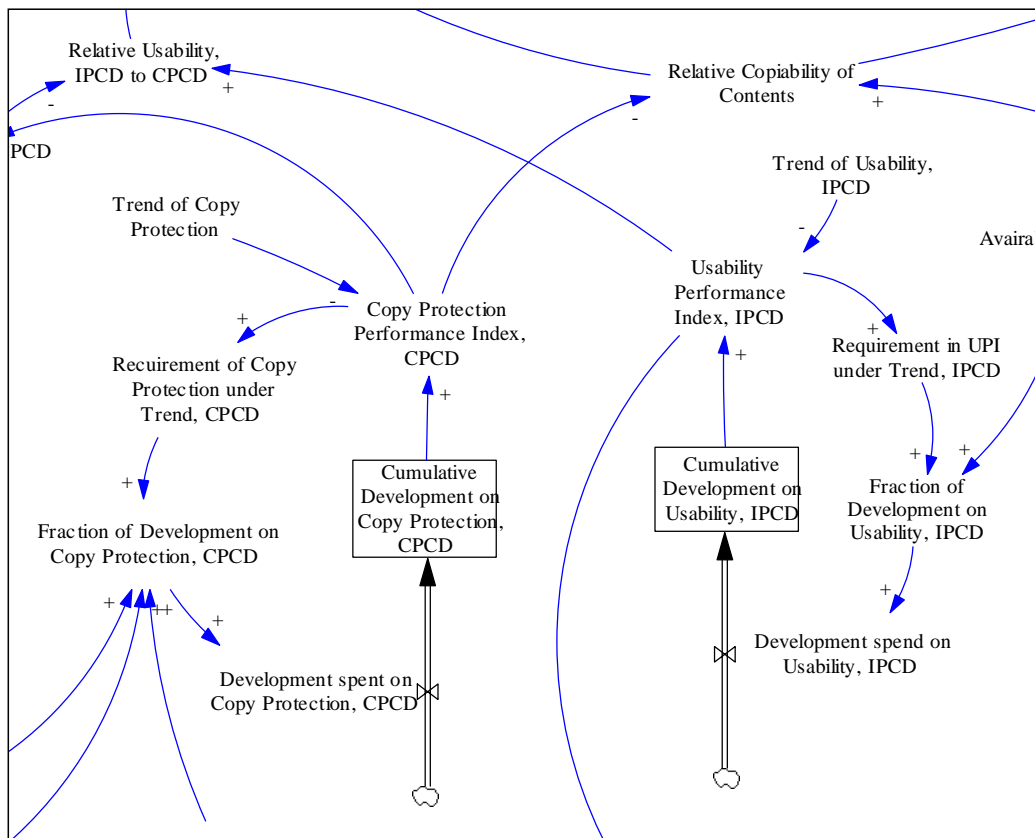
Relative Usability, IPCD to CPCD

+

-

PCD

Relative Copiability of Contents

-

+

Trend of Usability, IPCD

-

Avaira

Trend of Copy Protection

-

Copy Protection Performance Index, CPCD

+

Usability Performance Index, IPCD

+

+

Requirement in UPI under Trend, IPCD

Recuirement of Copy Protection under Trend, CPCD

+

+

Cumulative Development on Copy Protection, CPCD

Cumulative Development on Usability, IPCD

+

+

Fraction of Development on Usability, IPCD

+

Fraction of Development on Copy Protection, CPCD

+

++

+

+

Development spend on Usability, IPCD

Development spent on Copy Protection, CPCD